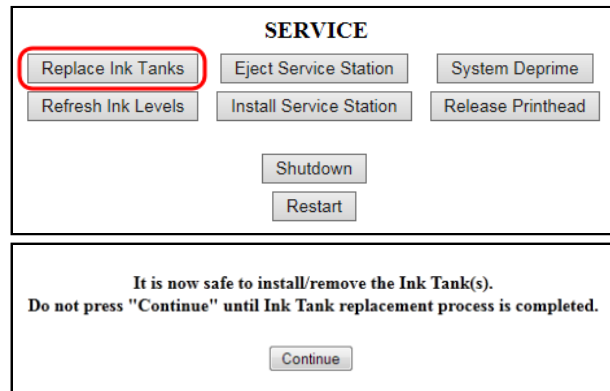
SERVICE

Replace Ink Tanks
Eject Service Station
System Deprime
Refresh Ink Levels
Install Service Station
Release Printhead

Shutdown
Restart

It is now safe to install/remove the Ink Tank(s).
Do not press "Continue" until Ink Tank replacement process is completed.

Continue